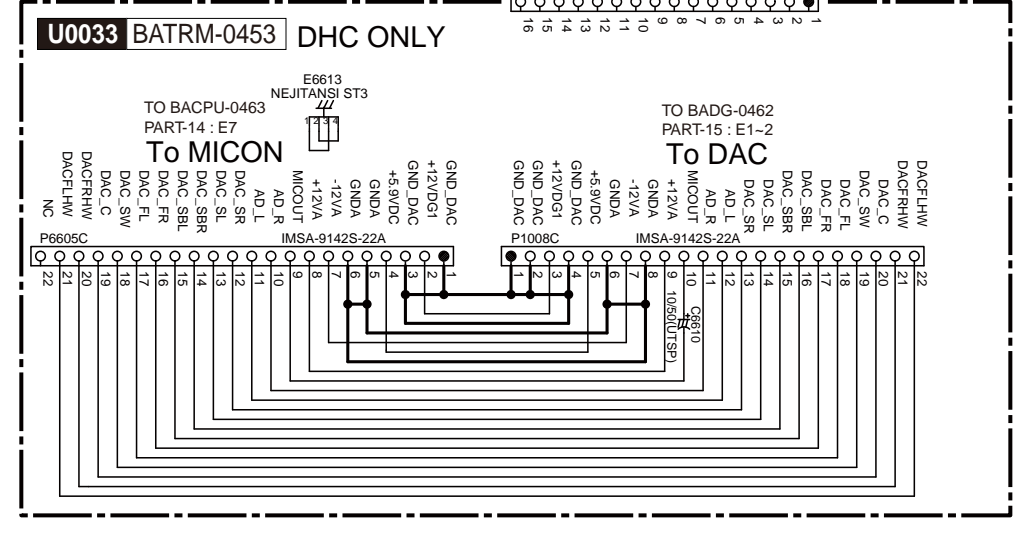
16 15 14 13 12 11 10 9 8 7 6 5 4 3 2 1

U0033 BATRM-0453 DHC ONLY

E6613
NEJITANSI ST3
1 2 3 4

TO BACPU-0463
PART-14 : E7
To MICON

TO BADG-0462
PART-15 : E1~2
To DAC

NC
DACFLHW
DACFRHW
DAC_C
DAC_SW
DAC_FL
DAC_FR
DAC_SBL
DAC_SBR
DAC_SL
DAC_SR
AD_L
AD_R
MICOUT
+12VA
-12VA
GNDA
GNDA
+5.9VDC
GND_DAC
+12VDG1
GND_DAC

P6605C
IMSA-9142S-22A
22 21 20 19 18 17 16 15 14 13 12 11 10 9 8 7 6 5 4 3 2 1

GND_DAC
GND_DAC
+12VDG1
GND_DAC
+5.9VDC
GNDA
-12VA
GNDA
+12VA
MICOUT
AD_R
AD_L
DAC_SR
DAC_SL
DAC_SBR
DAC_SBL
DAC_FR
DAC_FL
DAC_SW
DAC_C
DACFRHW
DACFLHW

P1008C
IMSA-9142S-22A
1 2 3 4 5 6 7 8 9 10 11 12 13 14 15 16 17 18 19 20 21 22

C6610
10/50(UTSP)